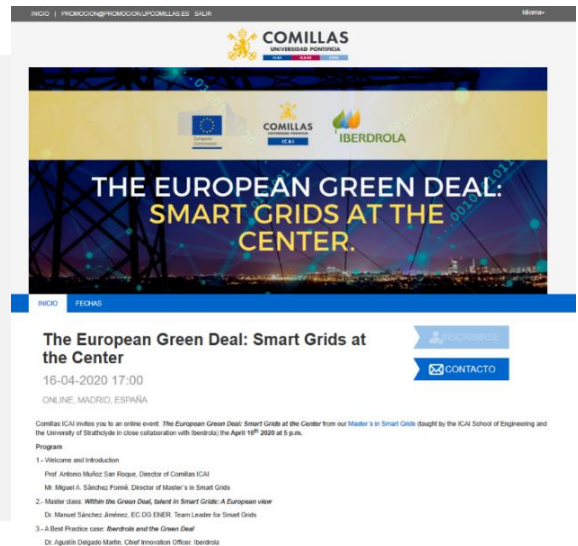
INICIO | PROMOCION@PROMOCION.UPCOMILLAS.ES SALIR

Idioma

COMILLAS
UNIVERSIDAD PONTIFICIA
ICAI ICADE CIHS

European Commission

COMILLAS
UNIVERSIDAD PONTIFICIA
ICAI

IBERDROLA

THE EUROPEAN GREEN DEAL:
SMART GRIDS AT THE CENTER.

INICIO FECHAS

The European Green Deal: Smart Grids at the Center

16-04-2020 17:00

ONLINE, MADRID, ESPAÑA

INSCRIBIRSE

CONTACTO

Comillas ICAI invites you to an online event: The European Green Deal: Smart Grids at the Center from our Master's in Smart Grids (taught by the ICAI School of Engineering and the University of Strathclyde in close collaboration with Iberdrola) the April 16th 2020 at 5 p.m.

Program

1.- Welcome and Introduction

Prof. Antonio Muñoz San Roque, Director of Comillas ICAI

Mr. Miguel A. Sánchez Fornié, Director of Master's in Smart Grids

2.- Master class: Within the Green Deal, talent in Smart Grids: A European view

Dr. Manuel Sánchez Jiménez, EC DG ENER, Team Leader for Smart Grids

3.- A Best Practice case: Iberdrola and the Green Deal

Dr. Agustín Delgado Martín, Chief Innovation Officer, Iberdrola